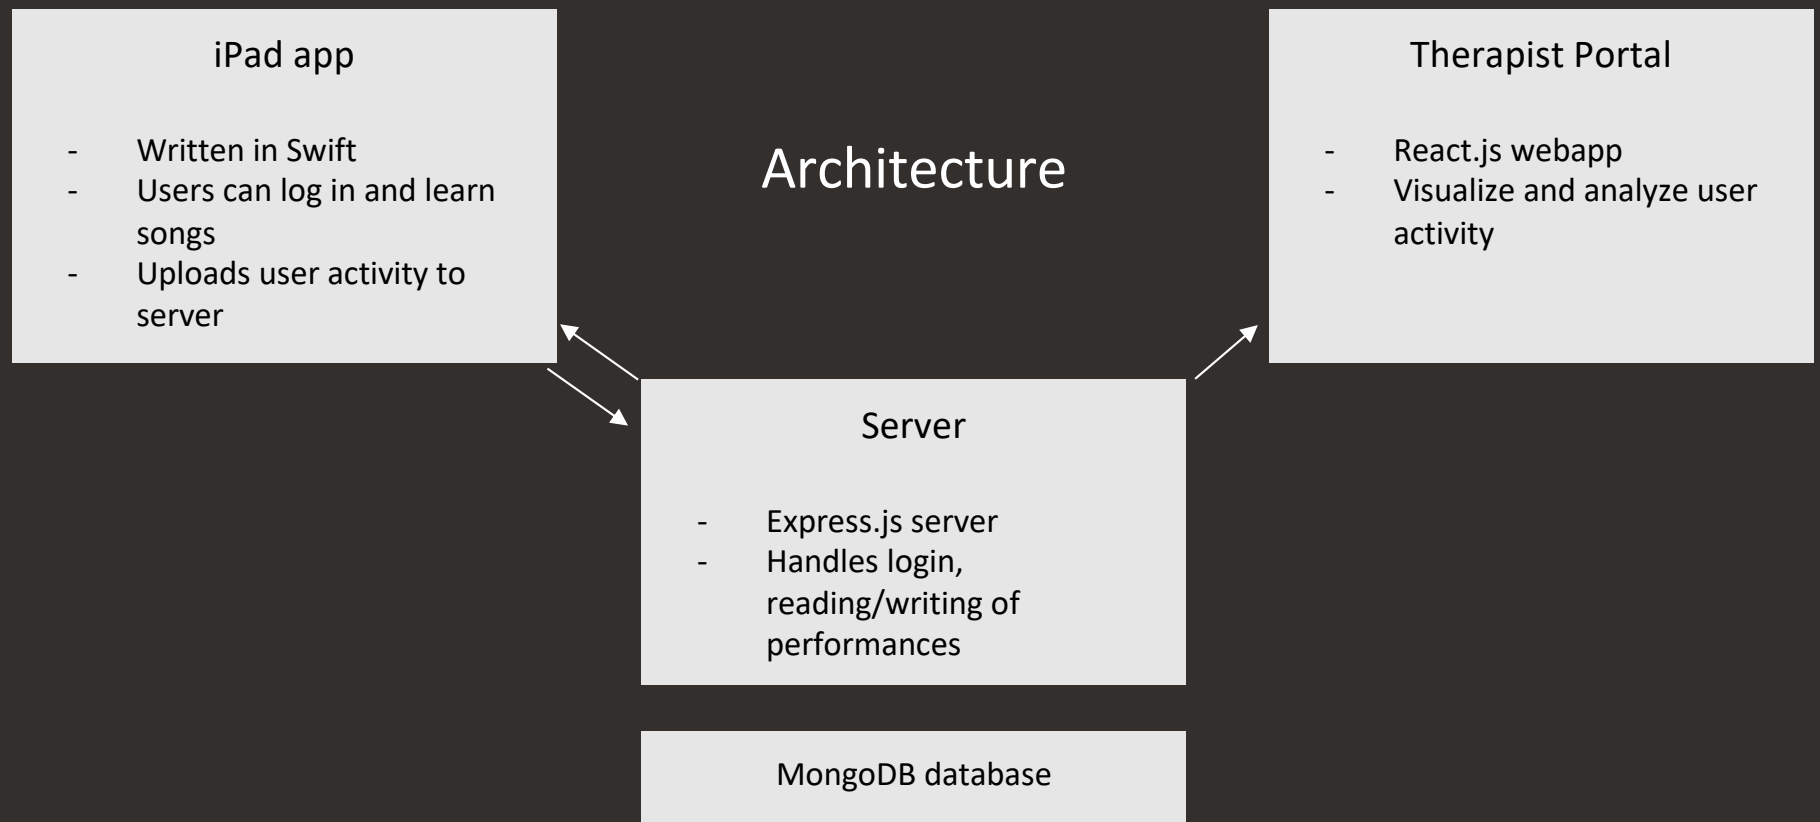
iPad app

- Written in Swift
- Users can log in and learn songs
- Uploads user activity to server

Architecture

Therapist Portal

- React.js webapp
- Visualize and analyze user activity

Server

- Express.js server
- Handles login, reading/writing of performances

MongoDB database